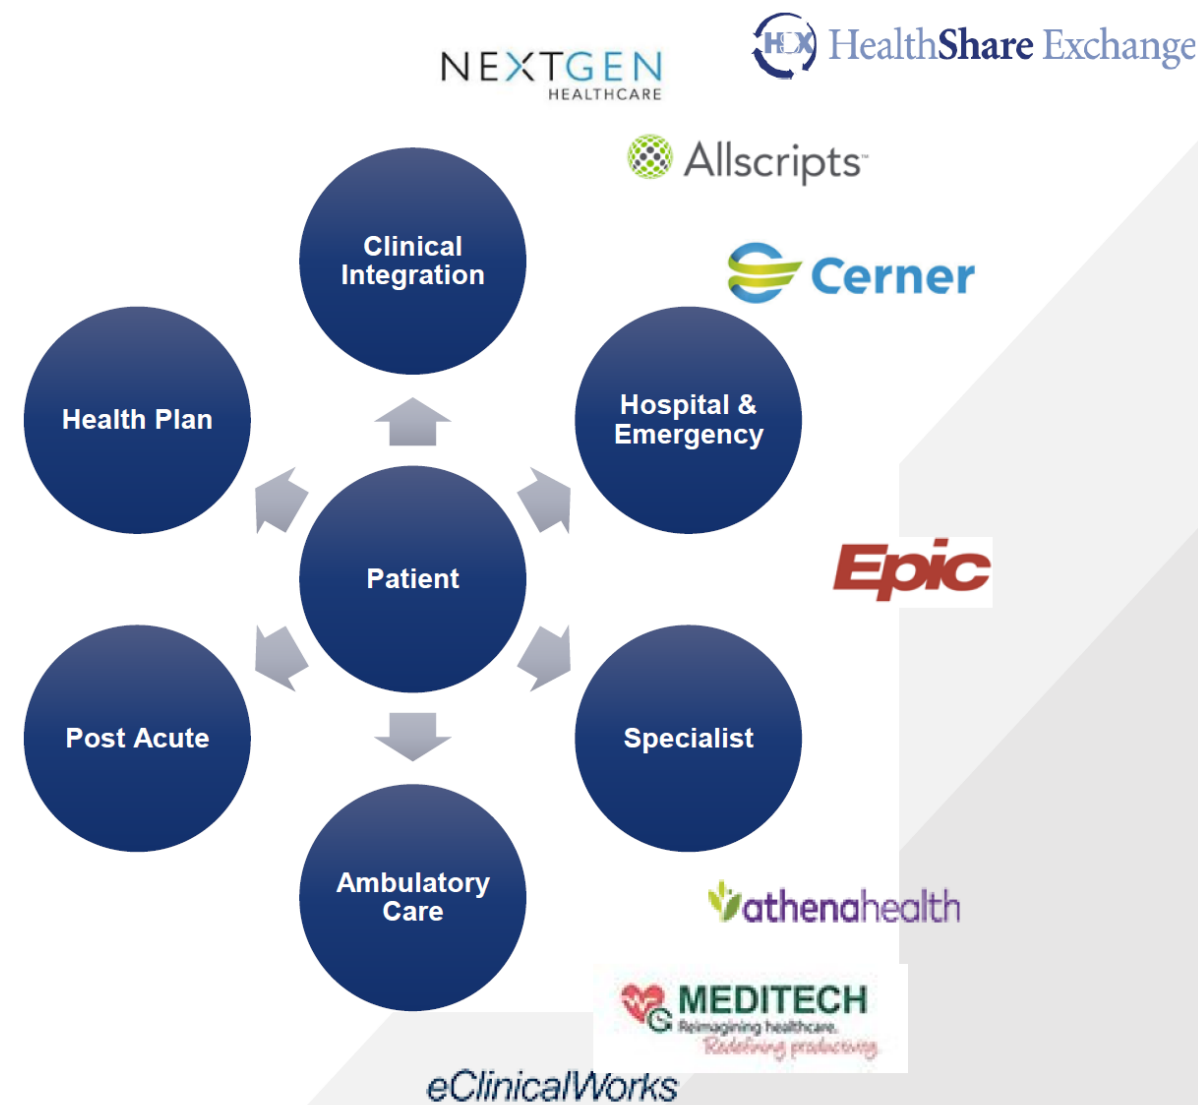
NEXTGEN HEALTHCARE

HDX HealthShare Exchange

Allscripts

Cerner

Clinical Integration

Health Plan

Hospital & Emergency

Patient

Epic

Post Acute

Specialist

Ambulatory Care

athenahealth

MEDITECH Reimagining healthcare. Redefining productivity

eClinicalWorks